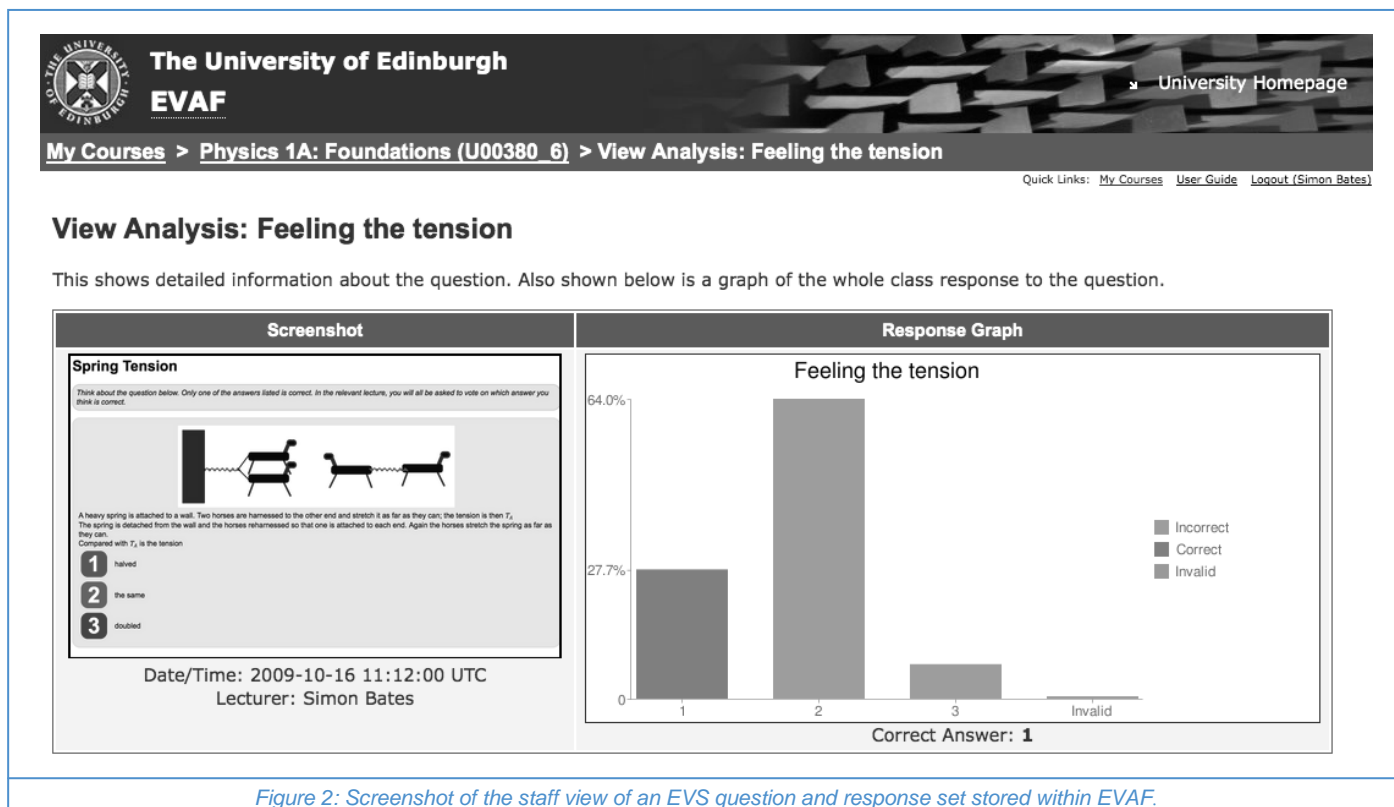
The University of Edinburgh
EVAF

University Homepage

My Courses > Physics 1A: Foundations (U00380_6) > View Analysis: Feeling the tension

Quick Links: My Courses User Guide Logout (Simon Bates)

View Analysis: Feeling the tension

This shows detailed information about the question. Also shown below is a graph of the whole class response to the question.

| Screenshot | Response Graph |
|---|---|
| Spring Tension<br>Think about the question below. Only one of the answers listed is correct. In the relevant lecture, you will all be asked to vote on which answer you think is correct.<br>A heavy spring is attached to a wall. Two horses are harnessed to the other end and stretch it as far as they can; the tension is then $T_A$<br>The spring is detached from the wall and the horses reharnessed so that one is attached to each end. Again the horses stretch the spring as far as they can.<br>Compared with $T_A$ is the tension<br>1 halved<br>2 the same<br>3 doubled<br>Date/Time: 2009-10-16 11:12:00 UTC<br>Lecturer: Simon Bates | Feeling the tension<br>64.0%<br>27.7%<br>0<br>1 2 3 Invalid<br>Incorrect<br>Correct<br>Invalid<br>Correct Answer: 1 |

Figure 2: Screenshot of the staff view of an EVS question and response set stored within EVAF.